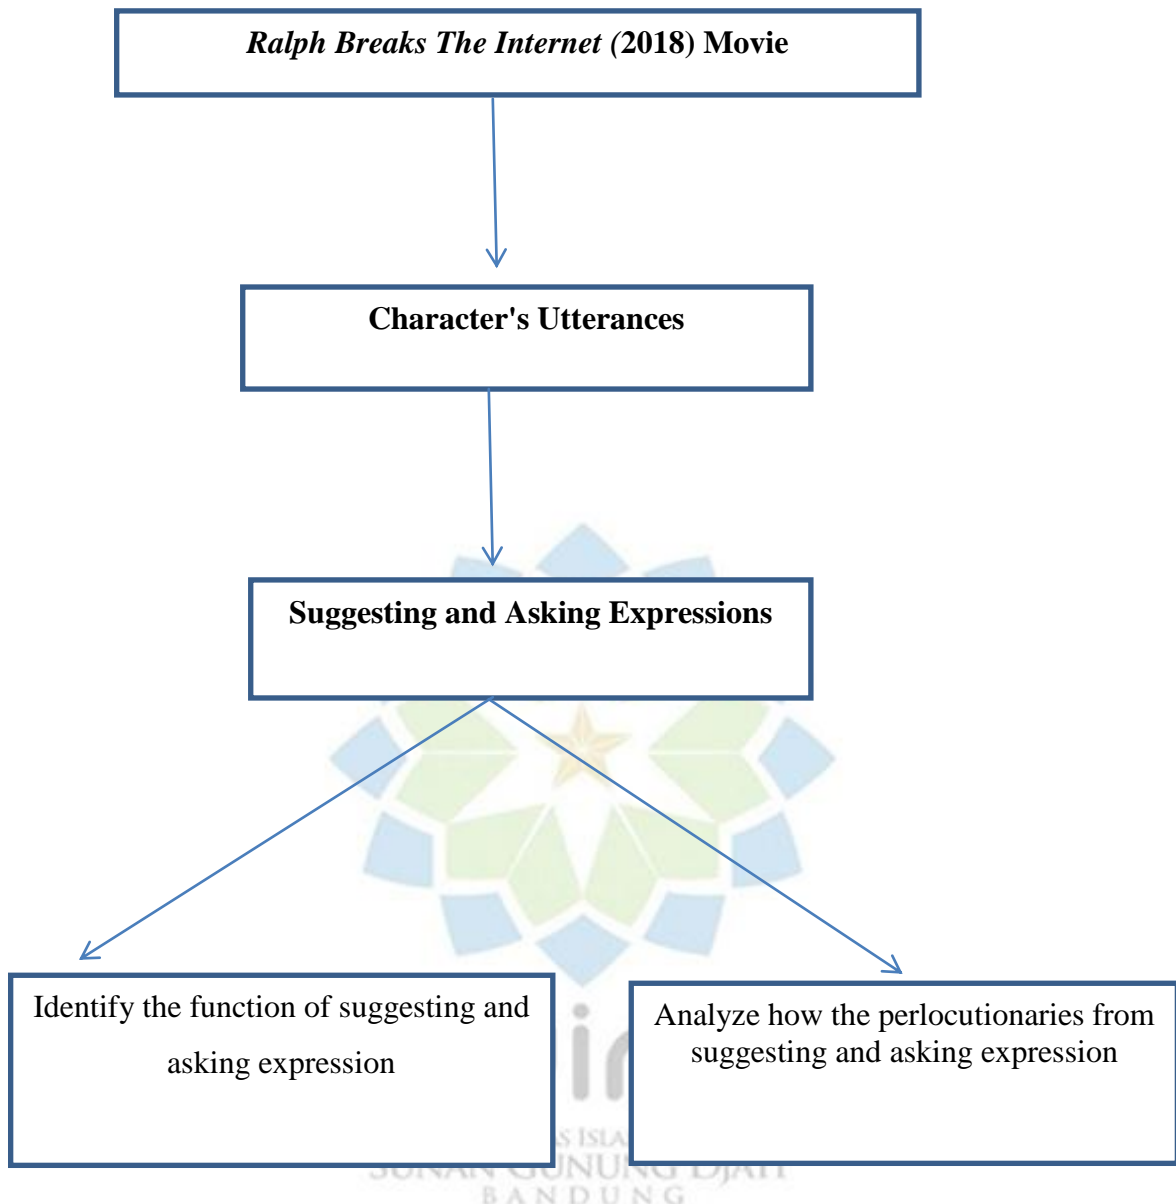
*Ralph Breaks The Internet* (2018) Movie

Character's Utterances

Suggesting and Asking Expressions

Identify the function of suggesting and asking expression

Analyze how the perlocutionaries from suggesting and asking expression

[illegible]S ISLA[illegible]
SUNAN GUNUNG DJATI
BANDUNG